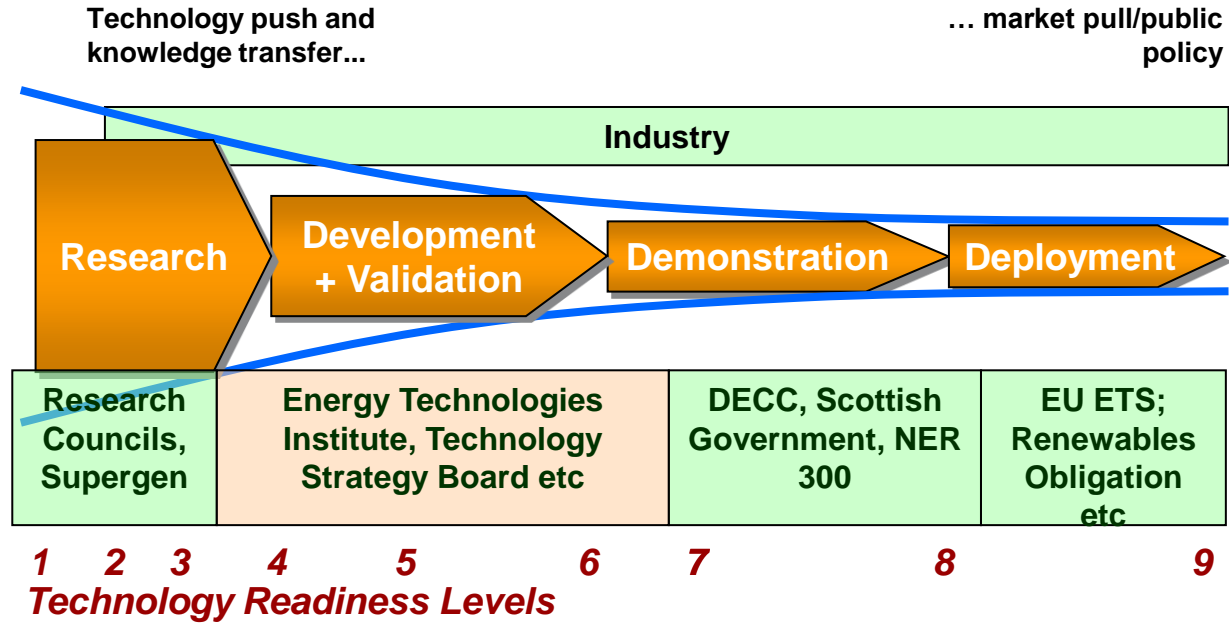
Technology push and knowledge transfer...

... market pull/public policy

Industry

Research

Development + Validation

Demonstration

Deployment

Research Councils, Supergen

Energy Technologies Institute, Technology Strategy Board etc

DECC, Scottish Government, NER 300

EU ETS; Renewables Obligation etc

1 2 3 4 5 6 7 8 9

Technology Readiness Levels